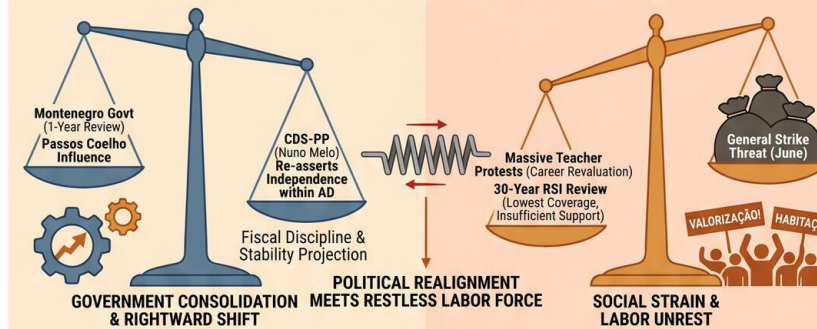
Montenegro Govt
(1-Year Review)
Passos Coelho Influence

CDS-PP
(Nuno Melo)
Re-asserts Independence within AD

Fiscal Discipline & Stability Projection

GOVERNMENT CONSOLIDATION & RIGHTWARD SHIFT

POLITICAL REALIGNMENT MEETS RESTLESS LABOR FORCE

Massive Teacher Protests (Career Revaluation)
30-Year RSI Review
(Lowest Coverage, Insufficient Support)

General Strike Threat (June)

VALORIZAÇÃO!

HABITAÇ

SOCIAL STRAIN & LABOR UNREST